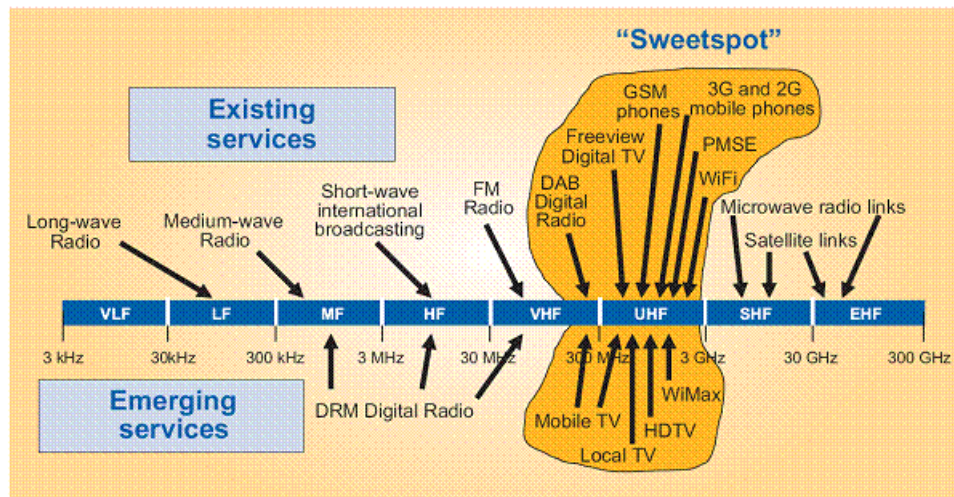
"Sweetspot"

Existing services

GSM phones

3G and 2G mobile phones

Freeview Digital TV

PMSE

WiFi

DAB Digital Radio

FM Radio

Short-wave international broadcasting

Medium-wave Radio

Long-wave Radio

Microwave radio links

Satellite links

VLF | LF | MF | HF | VHF | UHF | SHF | EHF

3 kHz | 30kHz | 300 kHz | 3 MHz | 30 MHz | 300 MHz | 3 GHz | 30 GHz | 300 GHz

Emerging services

DRM Digital Radio

WiMax

Mobile TV

HDTV

Local TV